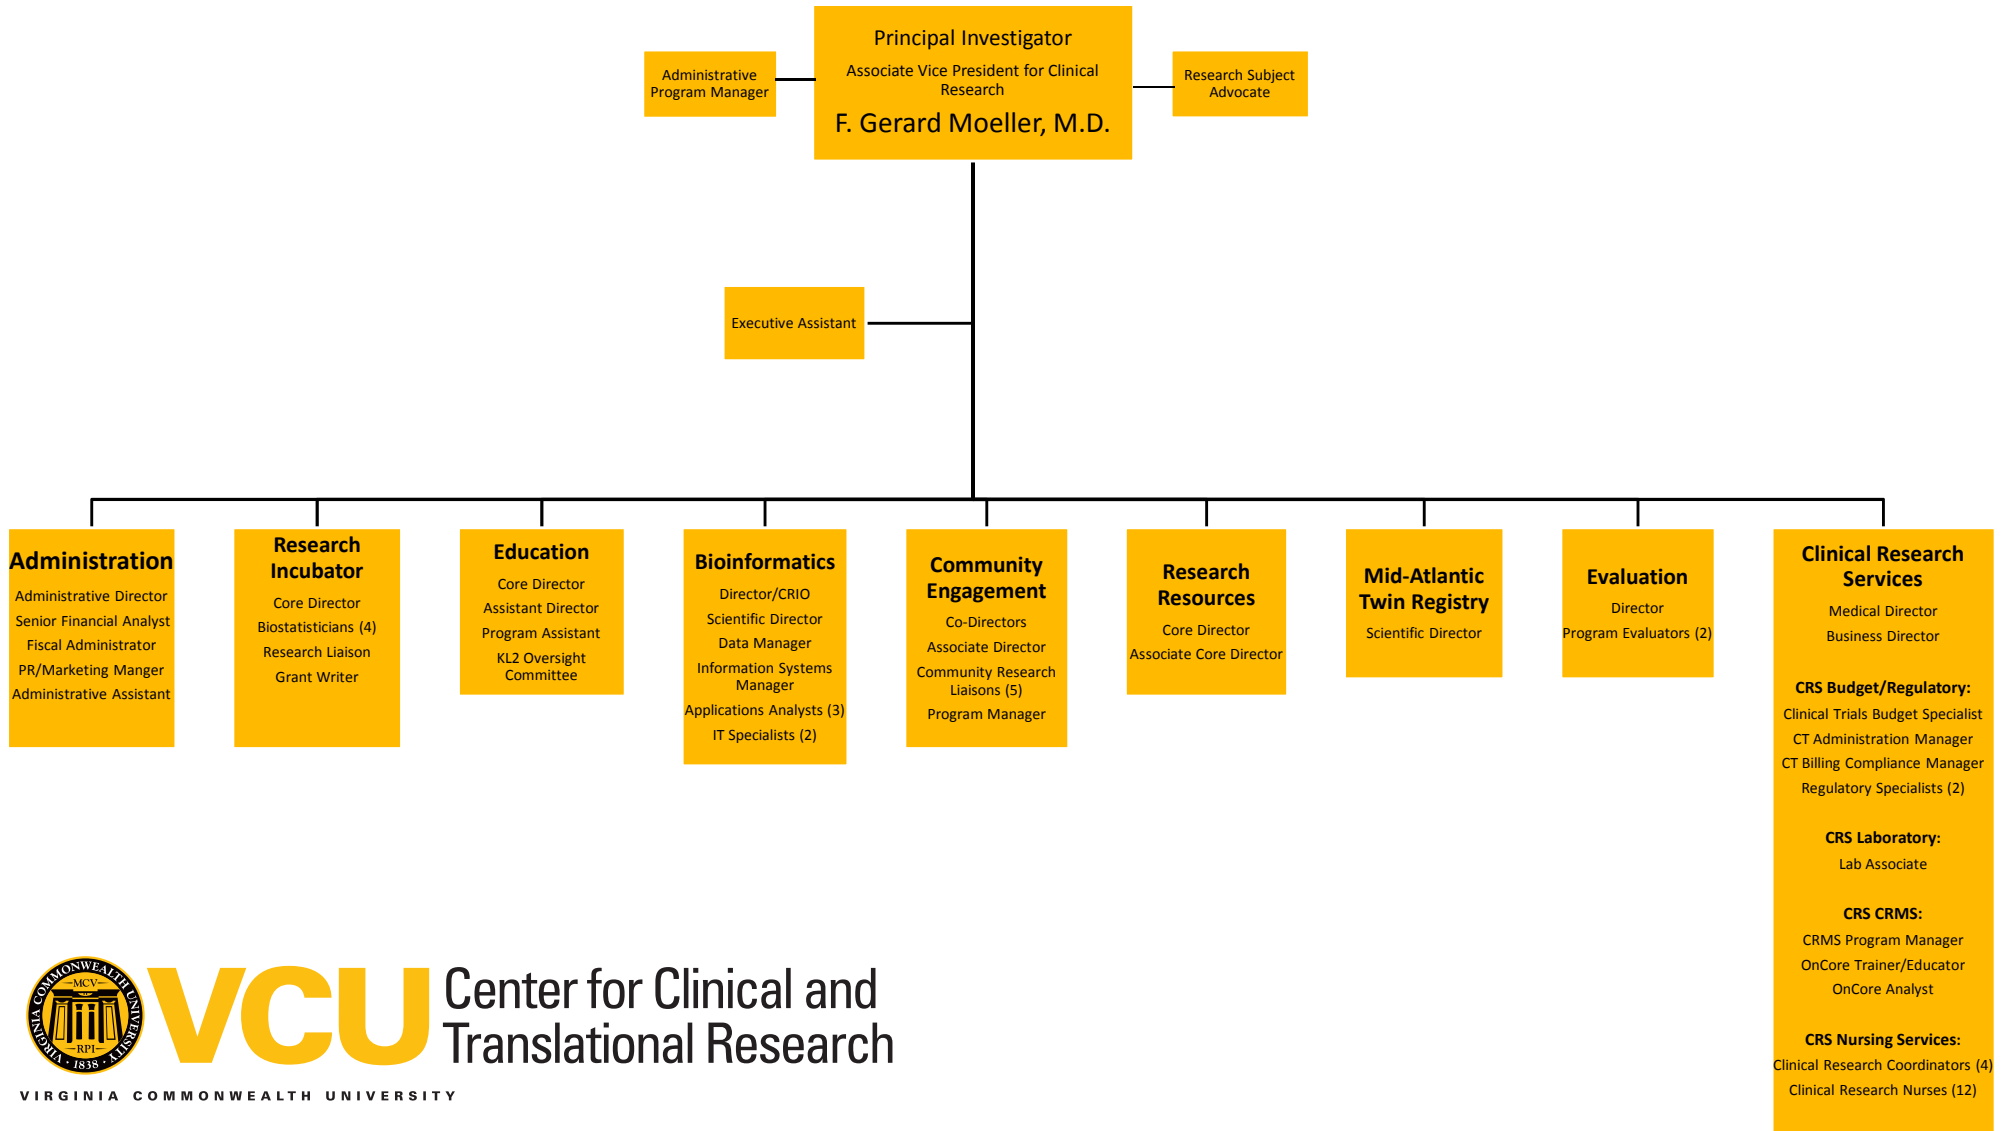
Administrative Program Manager

Principal Investigator
Associate Vice President for Clinical Research
F. Gerard Moeller, M.D.

Research Subject Advocate

Executive Assistant

Administration
Administrative Director
Senior Financial Analyst
Fiscal Administrator
PR/Marketing Manger
Administrative Assistant

Research Incubator
Core Director
Biostatisticians (4)
Research Liaison
Grant Writer

Education
Core Director
Assistant Director
Program Assistant
KL2 Oversight Committee

Bioinformatics
Director/CRIO
Scientific Director
Data Manager
Information Systems Manager
Applications Analysts (3)
IT Specialists (2)

Community Engagement
Co-Directors
Associate Director
Community Research Liaisons (5)
Program Manager

Research Resources
Core Director
Associate Core Director

Mid-Atlantic Twin Registry
Scientific Director

Evaluation
Director
Program Evaluators (2)

Clinical Research Services
Medical Director
Business Director

CRS Budget/Regulatory:
Clinical Trials Budget Specialist
CT Administration Manager
CT Billing Compliance Manager
Regulatory Specialists (2)

CRS Laboratory:
Lab Associate

CRS CRMS:
CRMS Program Manager
OnCore Trainer/Educator
OnCore Analyst

CRS Nursing Services:
Clinical Research Coordinators (4)
Clinical Research Nurses (12)

VIRGINIA COMMONWEALTH UNIVERSITY MCV RPI 1838
VCU Center for Clinical and Translational Research
VIRGINIA COMMONWEALTH UNIVERSITY